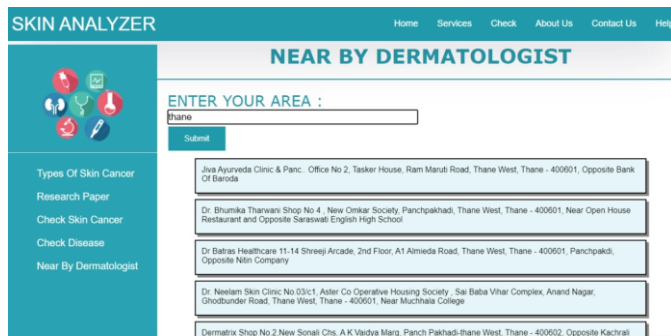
SKIN ANALYZER

Home Services Check About Us Contact Us Help

NEAR BY DERMATOLOGIST

ENTER YOUR AREA :

thane

Submit

Types Of Skin Cancer
Research Paper
Check Skin Cancer
Check Disease
Near By Dermatologist

Jiva Ayurveda Clinic & Panc.. Office No 2, Tasker House, Ram Maruti Road, Thane West, Thane - 400601, Opposite Bank Of Baroda

Dr. Bhumika Tharwani Shop No 4 , New Omkar Society, Panchpakhadi, Thane West, Thane - 400601, Near Open House Restaurant and Opposite Saraswati English High School

Dr Batras Healthcare 11-14 Shreeji Arcade, 2nd Floor, A1 Almieda Road, Thane West, Thane - 400601, Panchpakdi, Opposite Nitin Company

Dr. Neelam Skin Clinic No.03/c1, Aster Co Operative Housing Society , Sai Baba Vihar Complex, Anand Nagar, Ghodbunder Road, Thane West, Thane - 400601, Near Muchhala College

Dermatrix Shop No.2,New Sonali Chs, A.K Vaidya Marg, Panch Pakhadi-thane West, Thane - 400602, Opposite Kachrali